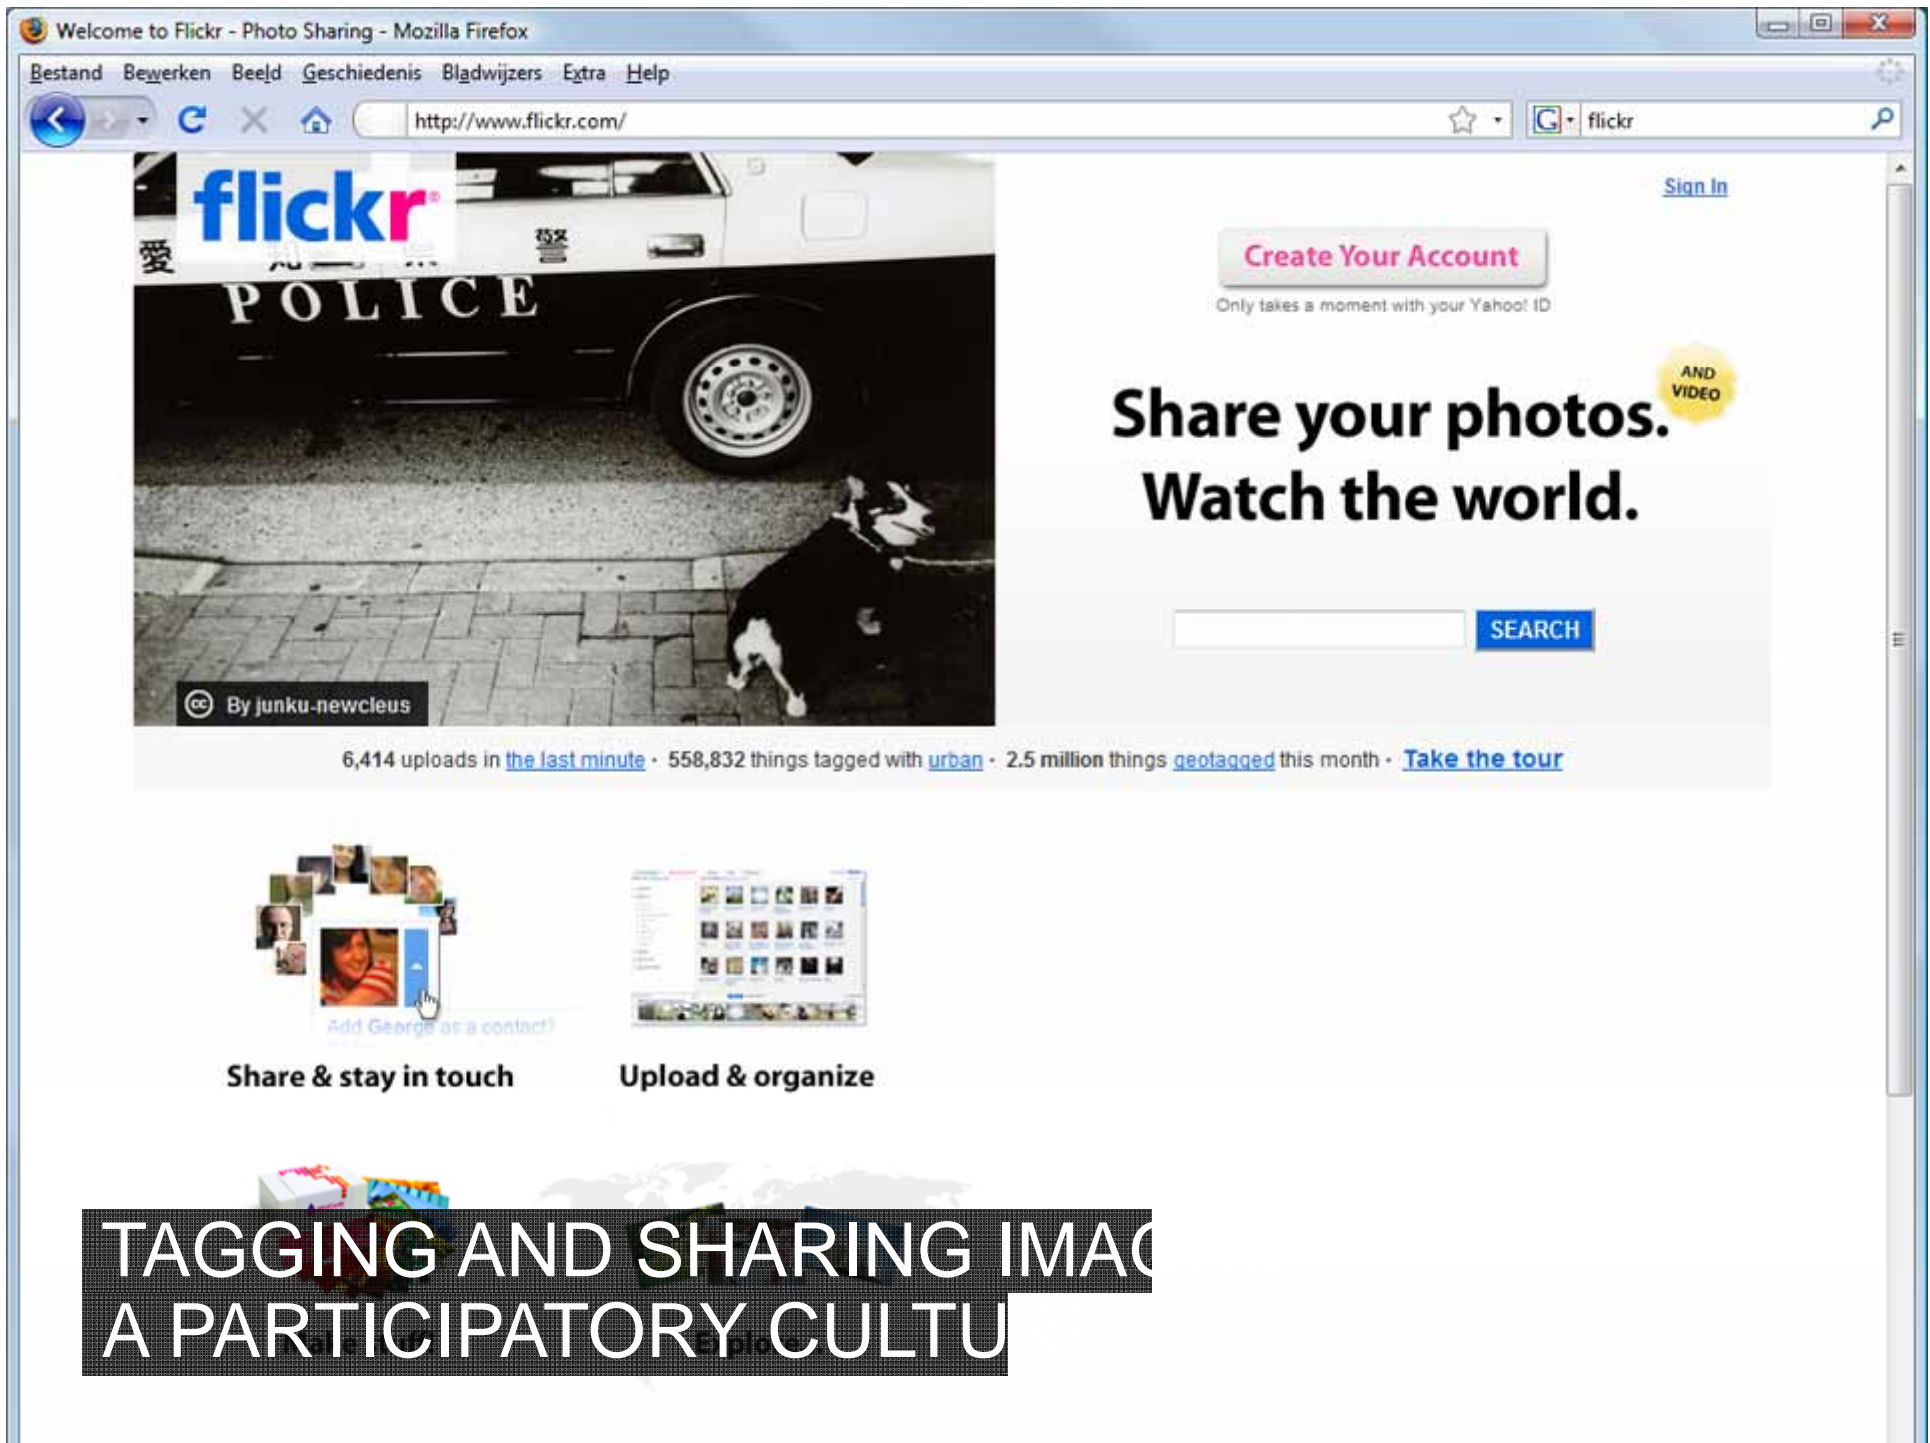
Welcome to Flickr - Photo Sharing - Mozilla Firefox

Bestand Bewerken Beeld Geschiedenis Bladwijzers Extra Help

http://www.flickr.com/

flickr

flickr

愛 警

POLICE

By junku-newcleus

Sign In

Create Your Account

Only takes a moment with your Yahoo! ID

Share your photos. AND VIDEO
Watch the world.

SEARCH

6,414 uploads in the last minute · 558,832 things tagged with urban · 2.5 million things geotagged this month · Take the tour

Add George as a contact?

Share & stay in touch

Upload & organize

TAGGING AND SHARING IMA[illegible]
A PARTICIPATORY CULTU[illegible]